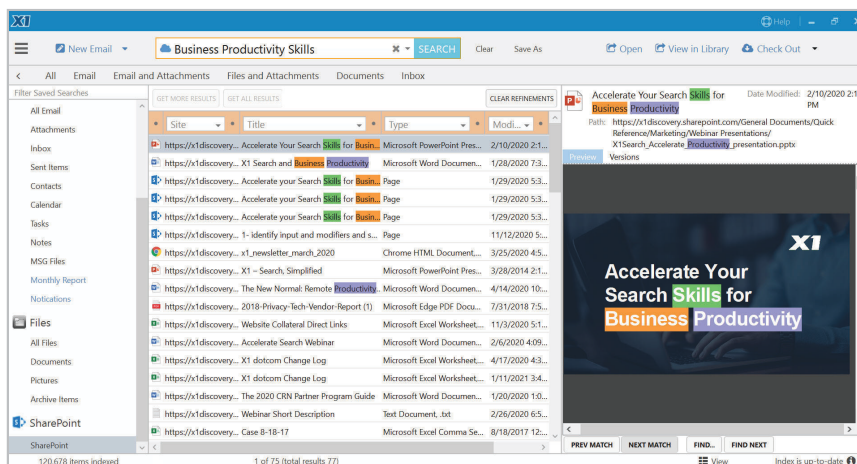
X1

Help

New Email

Business Productivity Skills

SEARCH

Clear

Save As

Open

View in Library

Check Out

All

Email

Email and Attachments

Files and Attachments

Documents

Inbox

Filter Saved Searches

All Email

Attachments

Inbox

Sent Items

Contacts

Calendar

Tasks

Notes

MSG Files

Monthly Report

Notications

Files

All Files

Documents

Pictures

Archive Items

SharePoint

SharePoint

120,678 items indexed

GET MORE RESULTS

GET ALL RESULTS

CLEAR REFINEMENTS

| Site | Title | Type | Modi... |
|---|---|---|---|
| https://x1discovery... | Accelerate Your Search Skills for Busin... | Microsoft PowerPoint Pres... | 2/10/2020 2:1... |
| https://x1discovery... | X1 Search and Business Productivity | Microsoft Word Documen... | 1/28/2020 7:3... |
| https://x1discovery... | Accelerate your Search Skills for Busin... | Page | 1/29/2020 5:3... |
| https://x1discovery... | Accelerate your Search Skills for Busin... | Page | 1/29/2020 5:3... |
| https://x1discovery... | Accelerate your Search Skills for Busin... | Page | 1/29/2020 5:3... |
| https://x1discovery... | 1- identify input and modifiers and s... | Page | 11/12/2020 5:... |
| https://x1discovery... | x1_newsletter_march_2020 | Chrome HTML Document,... | 3/25/2020 4:5... |
| https://x1discovery... | X1 – Search, Simplified | Microsoft PowerPoint Pres... | 3/28/2014 2:1... |
| https://x1discovery... | The New Normal: Remote Productivity... | Microsoft Word Documen... | 4/14/2020 10:... |
| https://x1discovery... | 2018-Privacy-Tech-Vendor-Report (1) | Microsoft Edge PDF Docu... | 7/31/2018 7:5... |
| https://x1discovery... | Website Collateral Direct Links | Microsoft Excel Worksheet... | 11/3/2020 5:1... |
| https://x1discovery... | Accelerate Search Webinar | Microsoft Word Documen... | 2/6/2020 4:09... |
| https://x1discovery... | X1 dotcom Change Log | Microsoft Excel Worksheet... | 4/17/2020 4:3... |
| https://x1discovery... | X1 dotcom Change Log | Microsoft Excel Worksheet... | 1/11/2021 3:4... |
| https://x1discovery... | The 2020 CRN Partner Program Guide | Microsoft Word Documen... | 1/20/2020 1:0... |
| https://x1discovery... | Webinar Short Description | Text Document, .txt | 2/26/2020 6:5... |
| https://x1discovery... | Case 8-18-17 | Microsoft Excel Comma Se... | 8/18/2017 12:... |

1 of 75 (total results 77)

Accelerate Your Search Skills for Business Productivity

Date Modified: 2/10/2020 2:1 PM

Path: https://x1discovery.sharepoint.com/General Documents/Quick Reference/Marketing/Webinar Presentations/ X1Search_Accelerate_Productivity_presentation.pptx

Preview

Versions

X1

Accelerate Your Search Skills for Business Productivity

PREV MATCH

NEXT MATCH

FIND...

FIND NEXT

View

Index is up-to-date